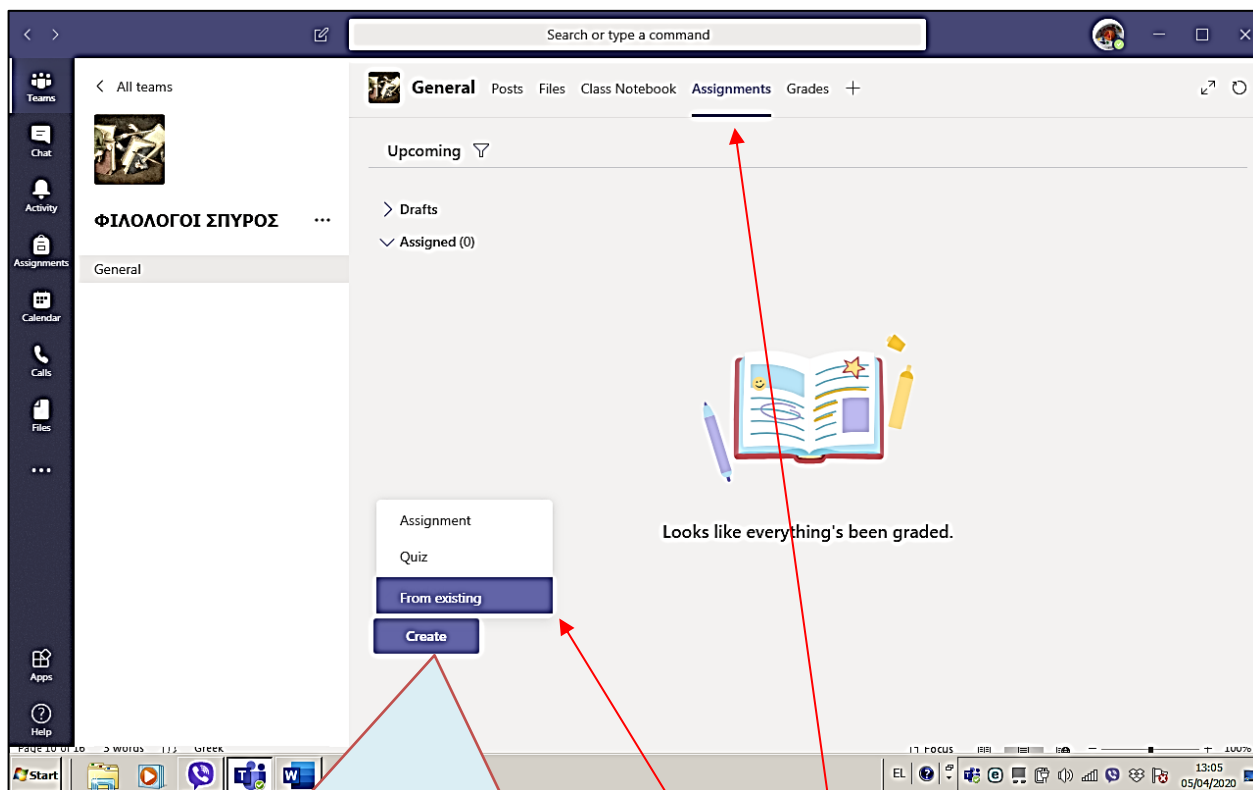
Search or type a command

Teams
Chat
Activity
Assignments
Calendar
Calls
Files
...
Apps
Help

All teams

ΦΙΛΟΛΟΓΟΙ ΣΠΥΡΟΣ ...

General

General Posts Files Class Notebook Assignments Grades +

Upcoming

Drafts
Assigned (0)

Looks like everything's been graded.

Assignment
Quiz
From existing
Create

Page 10 of 16 5 words Greek Focus 100%

Start EL 13:05 05/04/2020